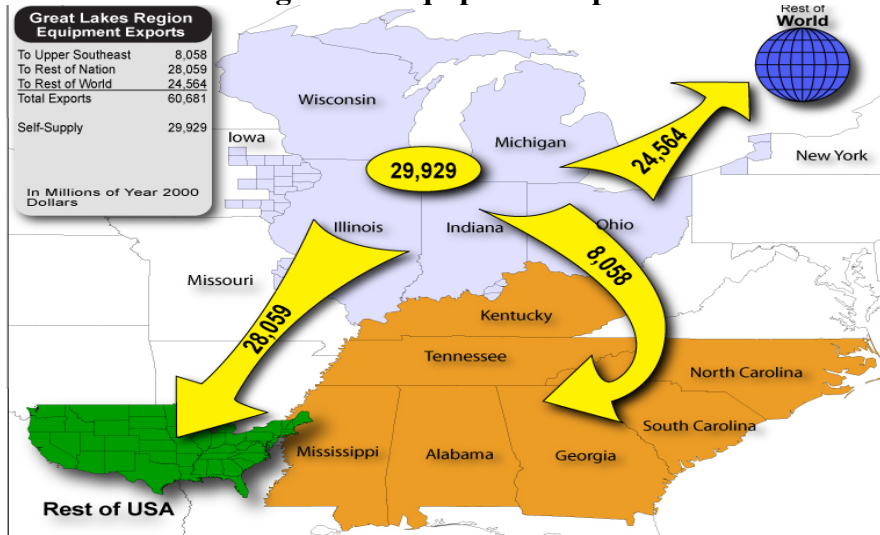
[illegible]

Great Lakes Region Equipment Exports

| | |
|---|---|
| To Upper Southeast | 8,058 |
| To Rest of Nation | 28,059 |
| To Rest of World | 24,564 |
| Total Exports | 60,681 |
| Self-Supply | 29,929 |

In Millions of Year 2000 Dollars

Rest of World

Wisconsin
Iowa
Michigan
New York
29,929
24,564
Illinois
Indiana
Ohio
Missouri
8,058
28,059
Kentucky
Tennessee
North Carolina
South Carolina
Mississippi
Alabama
Georgia
Rest of USA